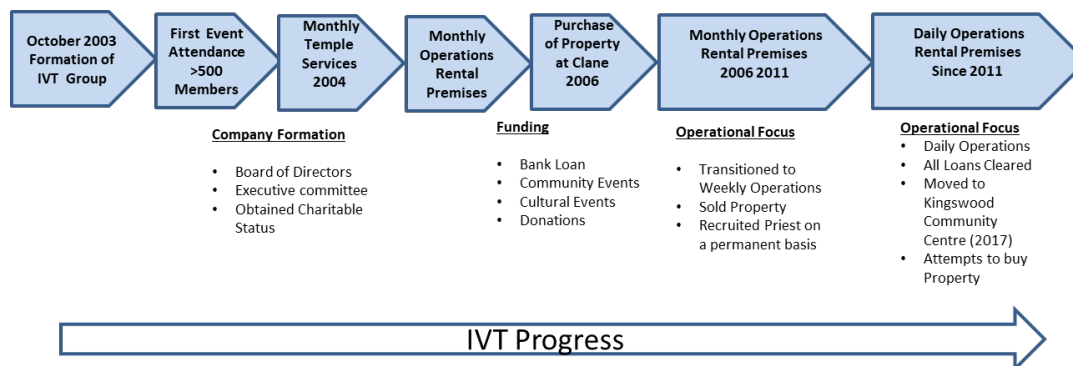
October 2003 Formation of IVT Group

First Event Attendance >500 Members

Monthly Temple Services 2004

Monthly Operations Rental Premises

Purchase of Property at Clane 2006

Monthly Operations Rental Premises 2006 2011

Daily Operations Rental Premises Since 2011

Company Formation

- Board of Directors
- Executive committee
- Obtained Charitable Status

Funding

- Bank Loan
- Community Events
- Cultural Events
- Donations

Operational Focus

- Transitioned to Weekly Operations
- Sold Property
- Recruited Priest on a permanent basis

Operational Focus

- Daily Operations
- All Loans Cleared
- Moved to Kingswood Community Centre (2017)
- Attempts to buy Property

IVT Progress